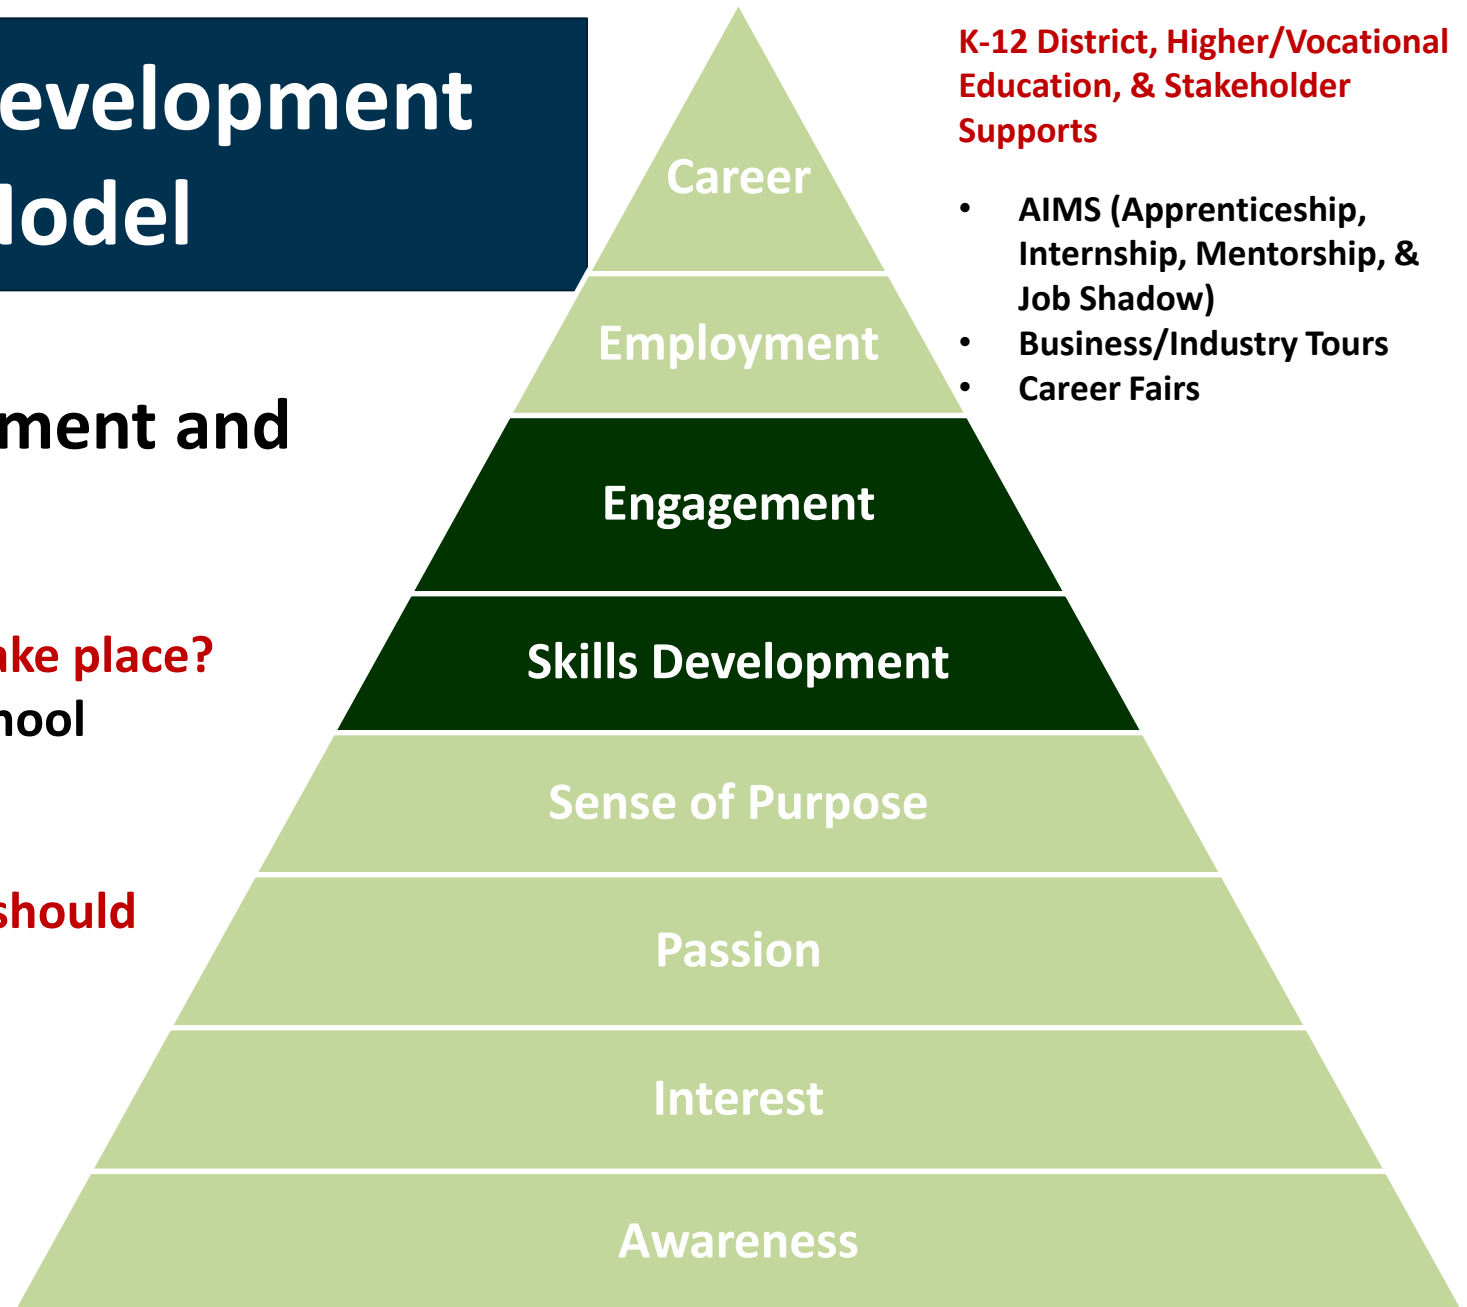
evelopment
lodel

ment and

ke place?
hool

should

Career
Employment
Engagement
Skills Development
Sense of Purpose
Passion
Interest
Awareness

K-12 District, Higher/Vocational Education, & Stakeholder Supports

- AIMS (Apprenticeship, Internship, Mentorship, & Job Shadow)
- Business/Industry Tours
- Career Fairs